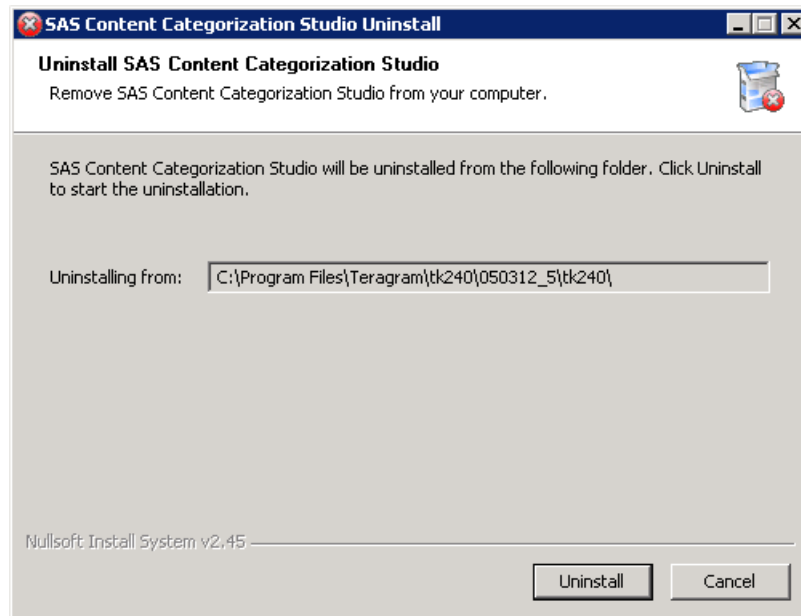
SAS Content Categorization Studio Uninstall

Uninstall SAS Content Categorization Studio

Remove SAS Content Categorization Studio from your computer.

SAS Content Categorization Studio will be uninstalled from the following folder. Click Uninstall to start the uninstallation.

Uninstalling from: C:\Program Files\Teragram\tk240\050312_5\tk240\

Nullsoft Install System v2.45

Uninstall

Cancel